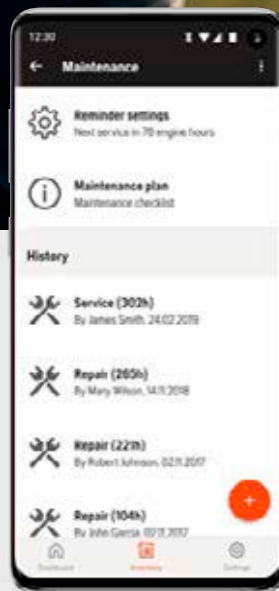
12:30

Maintenance

Reminder settings
Next service in 78 engine hours

Maintenance plan
Maintenance checklist

History

Service (302h)
By James Smith, 24.02.2019

Repair (265h)
By Mary Wilson, 14.11.2018

Repair (221h)
By Robert Johnson, 02.11.2017

Repair (104h)
By John Garcia, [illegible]

+

Dashboard
Inventory
Settings